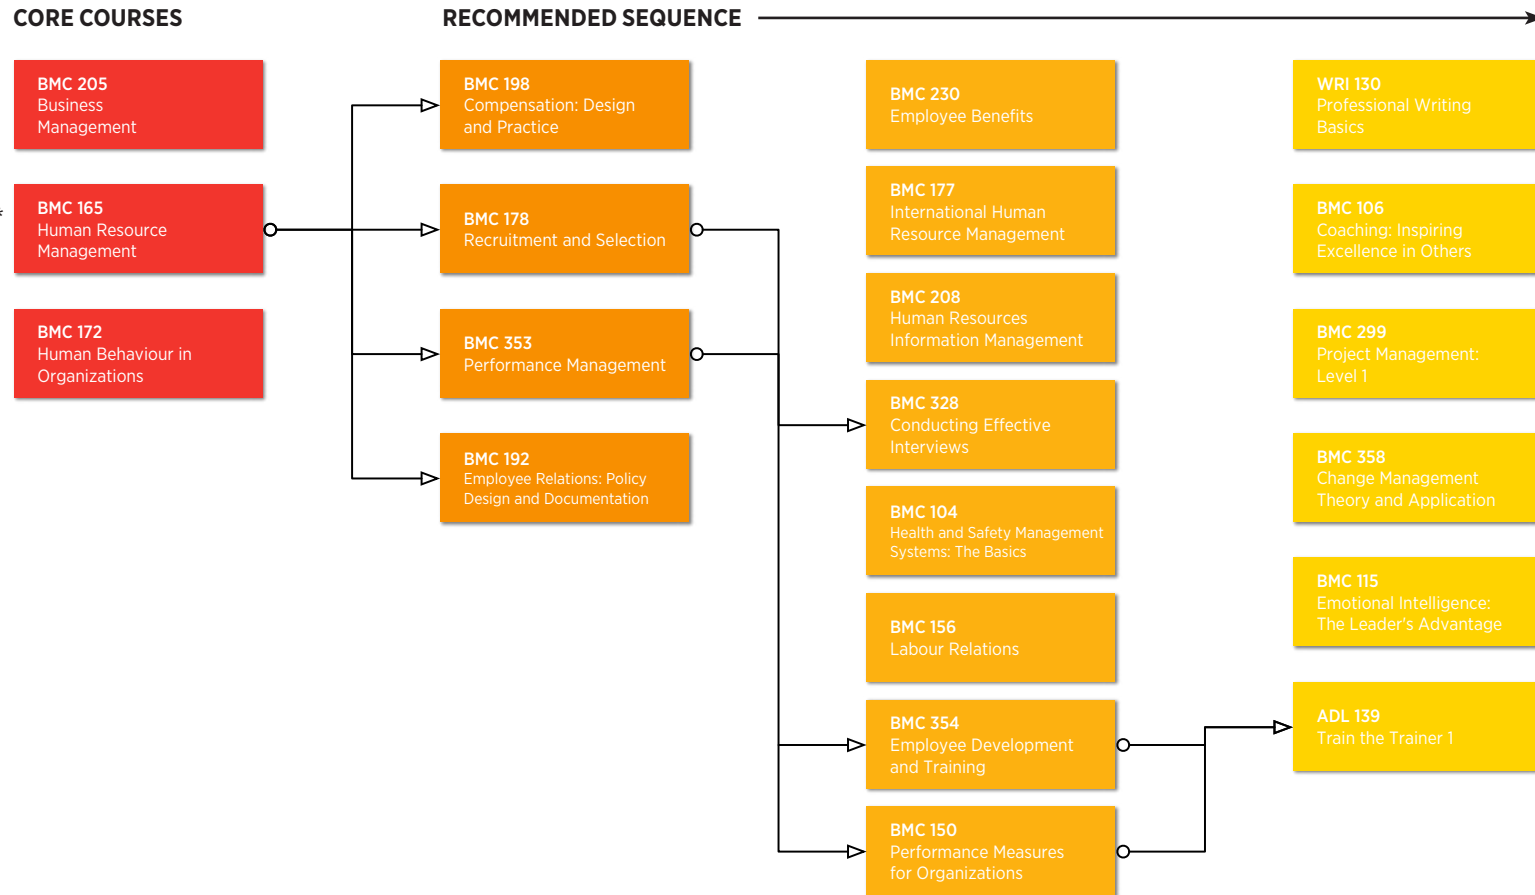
CORE COURSES

RECOMMENDED SEQUENCE

BMC 205
Business Management

BMC 165
Human Resource Management

BMC 172
Human Behaviour in Organizations

BMC 198
Compensation: Design and Practice

BMC 178
Recruitment and Selection

BMC 353
Performance Management

BMC 192
Employee Relations: Policy Design and Documentation

BMC 230
Employee Benefits

BMC 177
International Human Resource Management

BMC 208
Human Resources Information Management

BMC 328
Conducting Effective Interviews

BMC 104
Health and Safety Management Systems: The Basics

BMC 156
Labour Relations

BMC 354
Employee Development and Training

BMC 150
Performance Measures for Organizations

WRI 130
Professional Writing Basics

BMC 106
Coaching: Inspiring Excellence in Others

BMC 299
Project Management: Level 1

BMC 358
Change Management Theory and Application

BMC 115
Emotional Intelligence: The Leader's Advantage

ADL 139
Train the Trainer 1